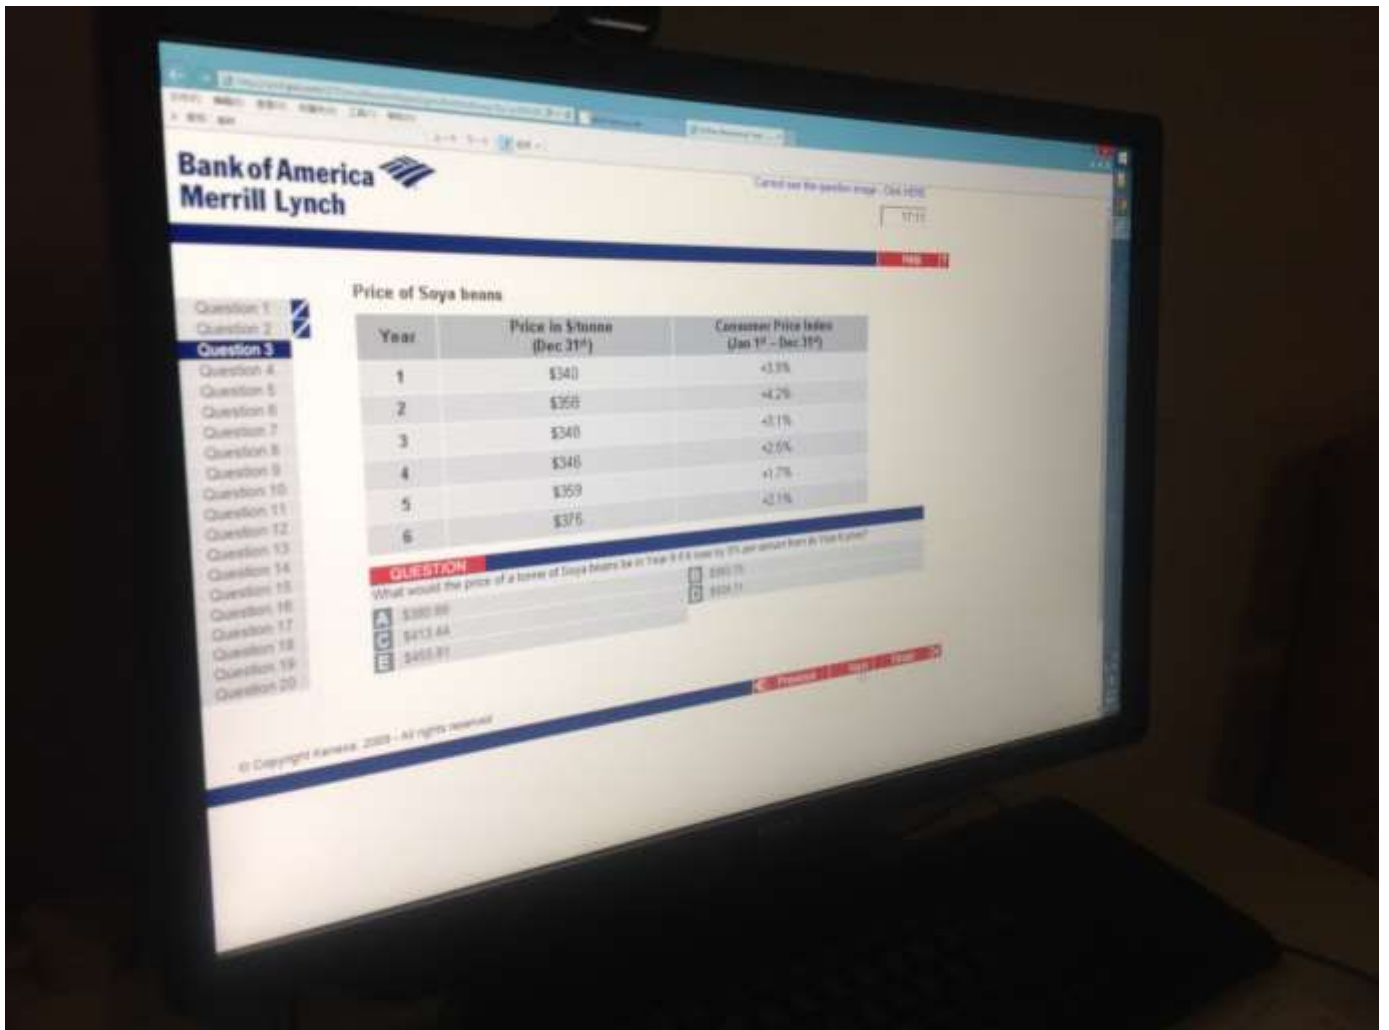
Bank of America
Merrill Lynch

Cannot see the question image - Click HERE

17:11

Help

Question 1
Question 2
Question 3
Question 4
Question 5
Question 6
Question 7
Question 8
Question 9
Question 10
Question 11
Question 12
Question 13
Question 14
Question 15
Question 16
Question 17
Question 18
Question 19
Question 20

Price of Soya beans

| Year | Price in \$/tonne (Dec 31$^{st}$) | Consumer Price Index (Jan 1$^{st}$ – Dec 31$^{st}$) |
|---|---|---|
| 1 | \$340 | +3.5% |
| 2 | \$368 | +4.2% |
| 3 | \$348 | +3.1% |
| 4 | \$346 | +2.5% |
| 5 | \$359 | +1.7% |
| 6 | \$376 | +2.1% |

QUESTION
What would the price of a tonne of Soya beans be in Year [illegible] if it rose by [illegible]% per annum from its Year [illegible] price?

A \$380.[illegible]
B \$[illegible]
C \$413.44
D \$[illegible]
E \$455.81

Previous Next Finish

© Copyright Kenexa, 2009 - All rights reserved